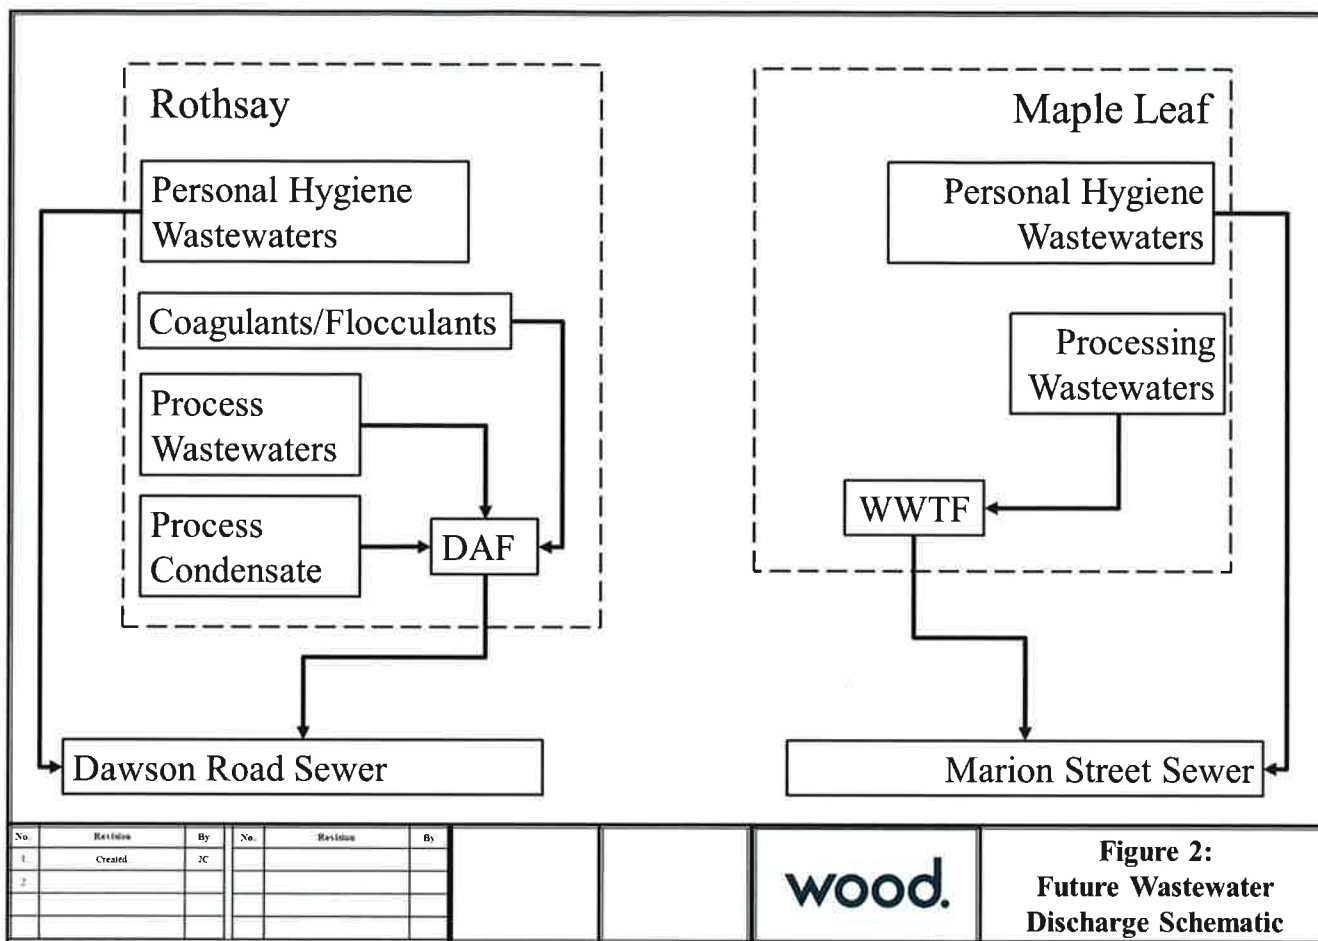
Rothsay

Personal Hygiene Wastewaters

Coagulants/Flocculants

Process Wastewaters

Process Condensate

DAF

Dawson Road Sewer

Maple Leaf

Personal Hygiene Wastewaters

Processing Wastewaters

WWTF

Marion Street Sewer

| No. | Revision | By | No. | Revision | By |
|---|---|---|---|---|---|
| 1 | Created | JC | | | |
| 2 | | | | | |
| | | | | | |
| | | | | | |

wood.

Figure 2:
Future Wastewater Discharge Schematic